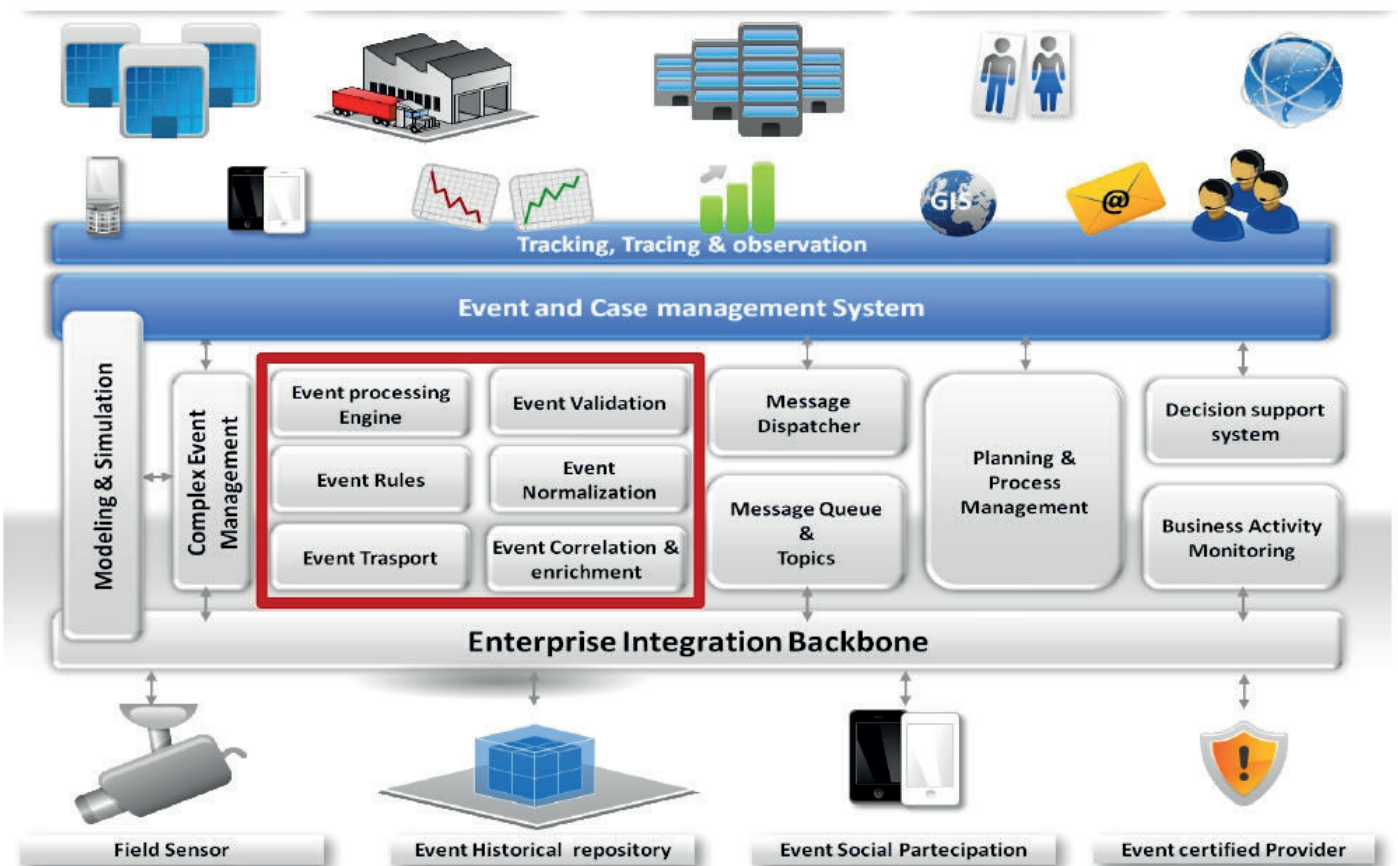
GIS

@

Tracking, Tracing & observation

Event and Case management System

Modeling & Simulation

Complex Event Management

Event processing Engine

Event Validation

Event Rules

Event Normalization

Event Trasport

Event Correlation & enrichment

Message Dispatcher

Message Queue & Topics

Planning & Process Management

Decision support system

Business Activity Monitoring

Enterprise Integration Backbone

Field Sensor

Event Historical repository

Event Social Partecipation

Event certified Provider